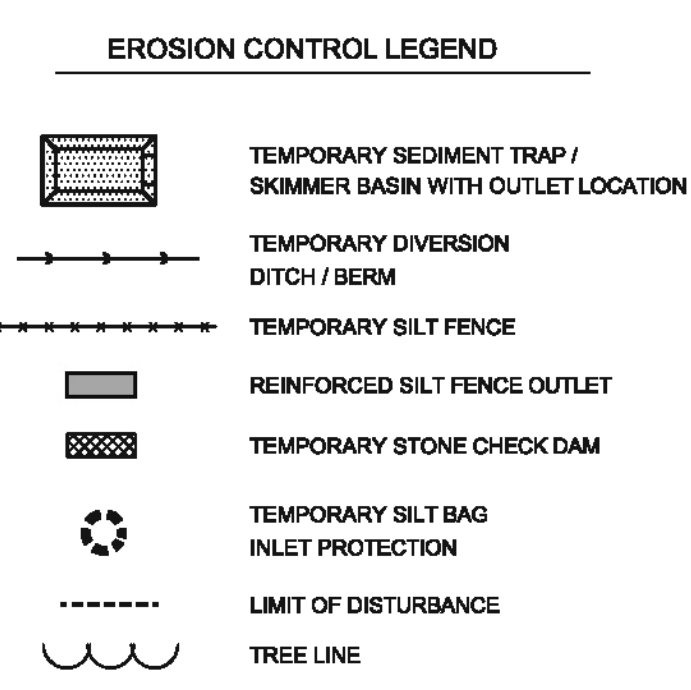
EROSION CONTROL LEGEND

TEMPORARY SEDIMENT TRAP / SKIMMER BASIN WITH OUTLET LOCATION

TEMPORARY DIVERSION DITCH / BERM

TEMPORARY SILT FENCE

REINFORCED SILT FENCE OUTLET

TEMPORARY STONE CHECK DAM

TEMPORARY SILT BAG INLET PROTECTION

LIMIT OF DISTURBANCE

TREE LINE